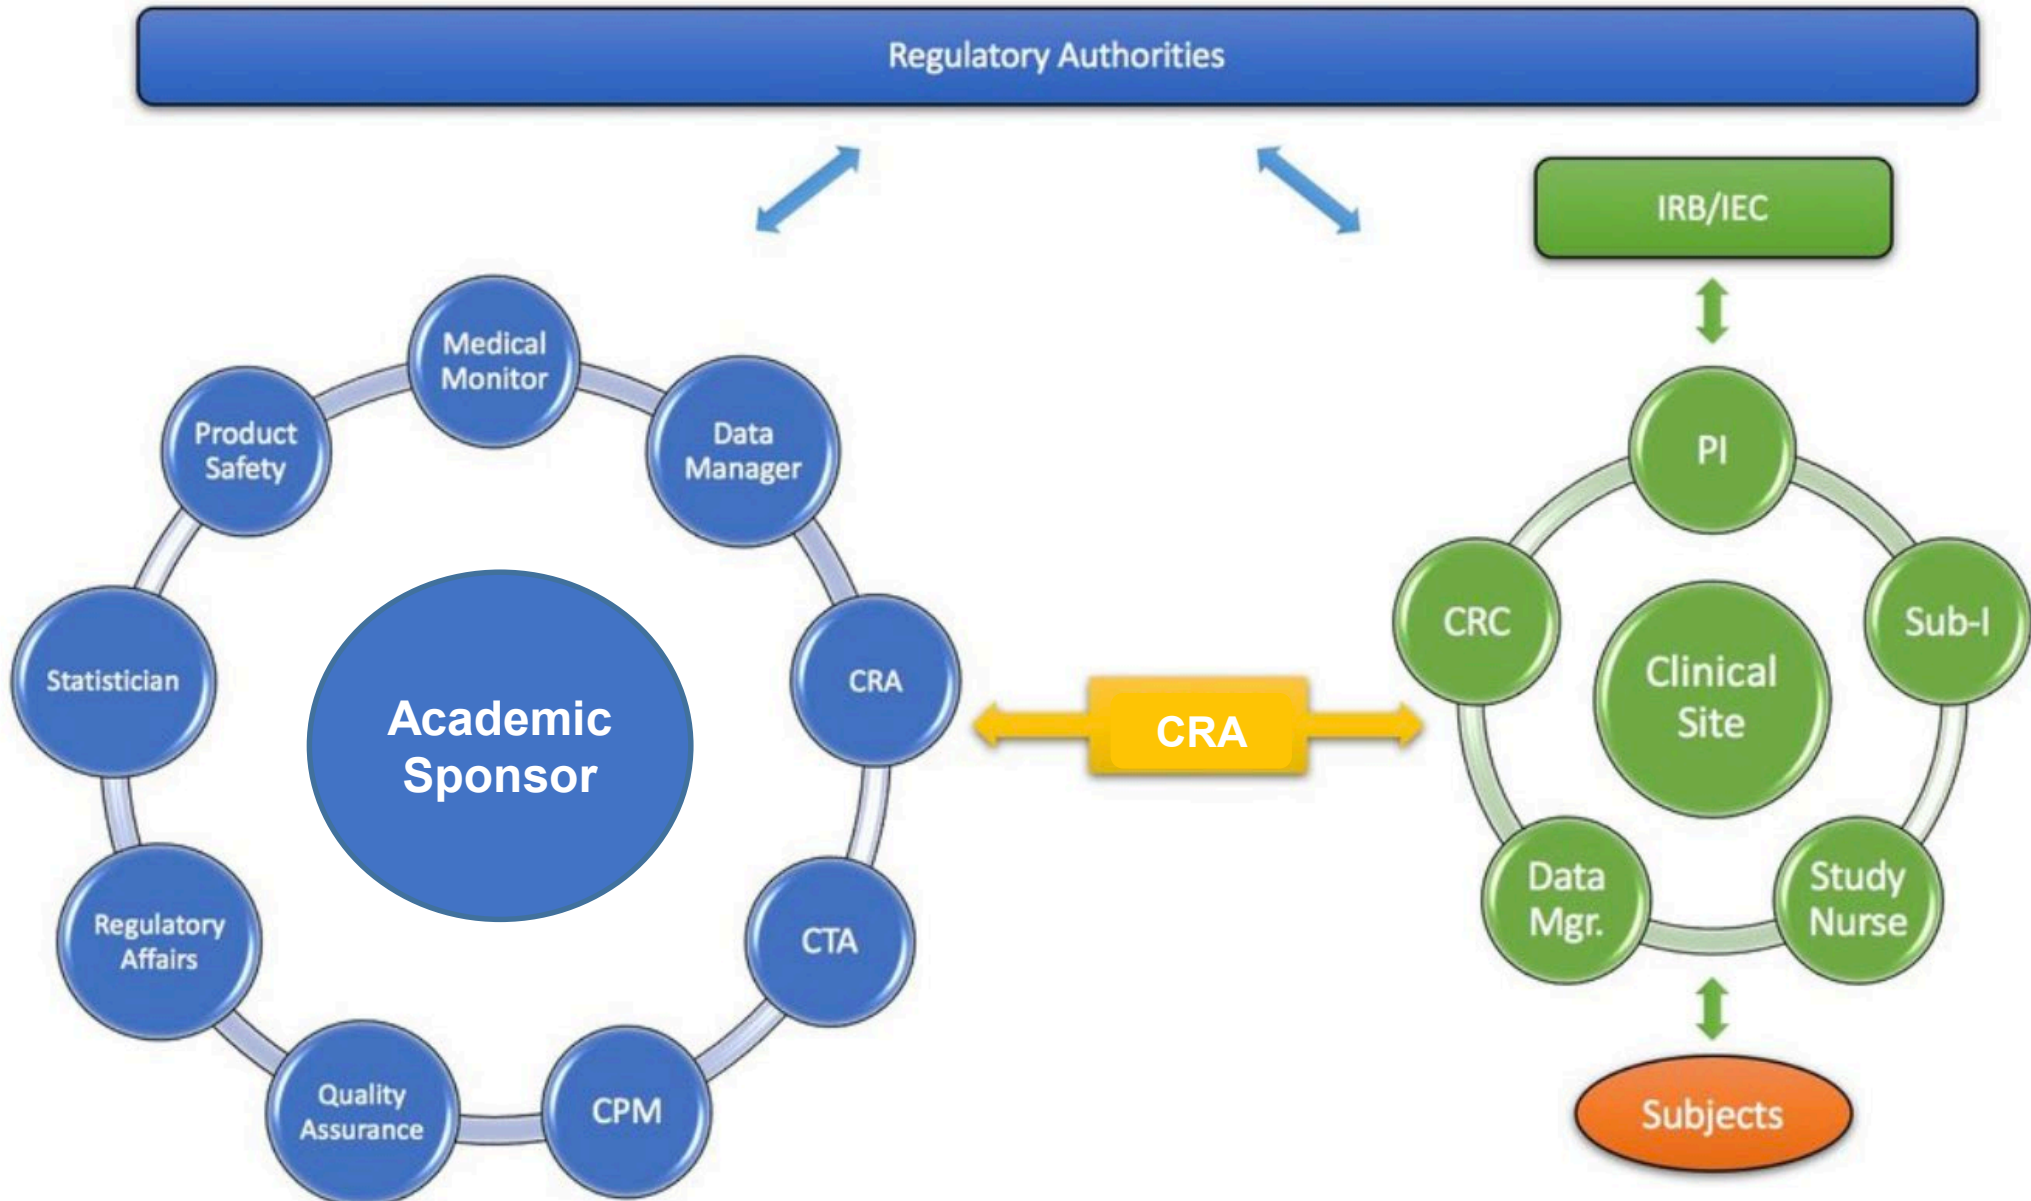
Regulatory Authorities

IRB/IEC

Medical Monitor

Product Safety

Data Manager

Statistician

Academic Sponsor

CRA

Regulatory Affairs

CTA

Quality Assurance

CPM

CRA

PI

CRC

Sub-I

Clinical Site

Data Mgr.

Study Nurse

Subjects